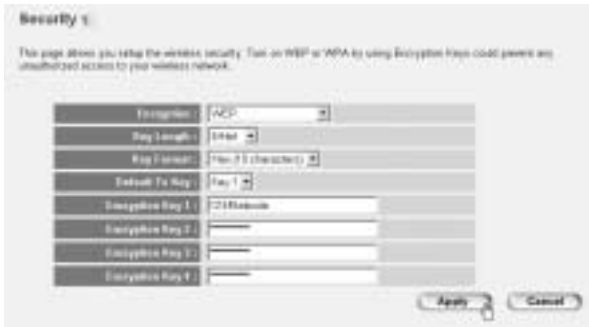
Security

This page allows you setup the wireless security. Turn on WEP or WPA by using Encryption Keys could prevent any unauthorized access to your wireless network.

| | |
|---|---|
| Encryption : | WEP |
| Key Length : | 64-bit |
| Key Format : | Hex (10 characters) |
| Default Tx Key : | Key 1 |
| Encryption Key 1 : | 1234Network |
| Encryption Key 2 : | ********** |
| Encryption Key 3 : | ********** |
| Encryption Key 4 : | ********** |

Apply Cancel